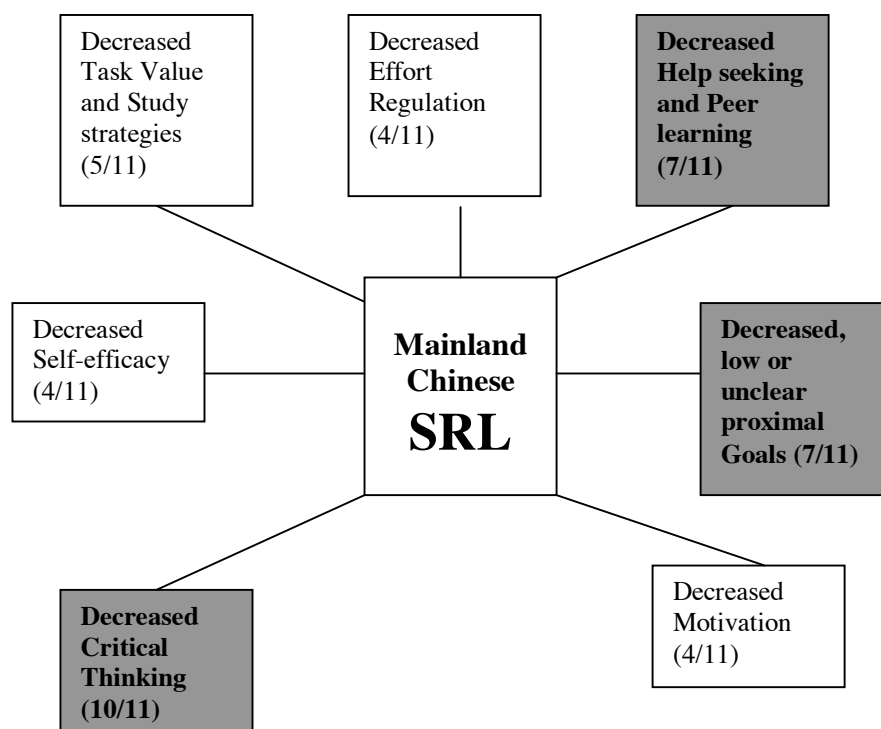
Decreased Task Value and Study strategies (5/11)

Decreased Effort Regulation (4/11)

**Decreased Help seeking and Peer learning (7/11)**

Decreased Self-efficacy (4/11)

**Mainland Chinese SRL**

**Decreased, low or unclear proximal Goals (7/11)**

**Decreased Critical Thinking (10/11)**

Decreased Motivation (4/11)